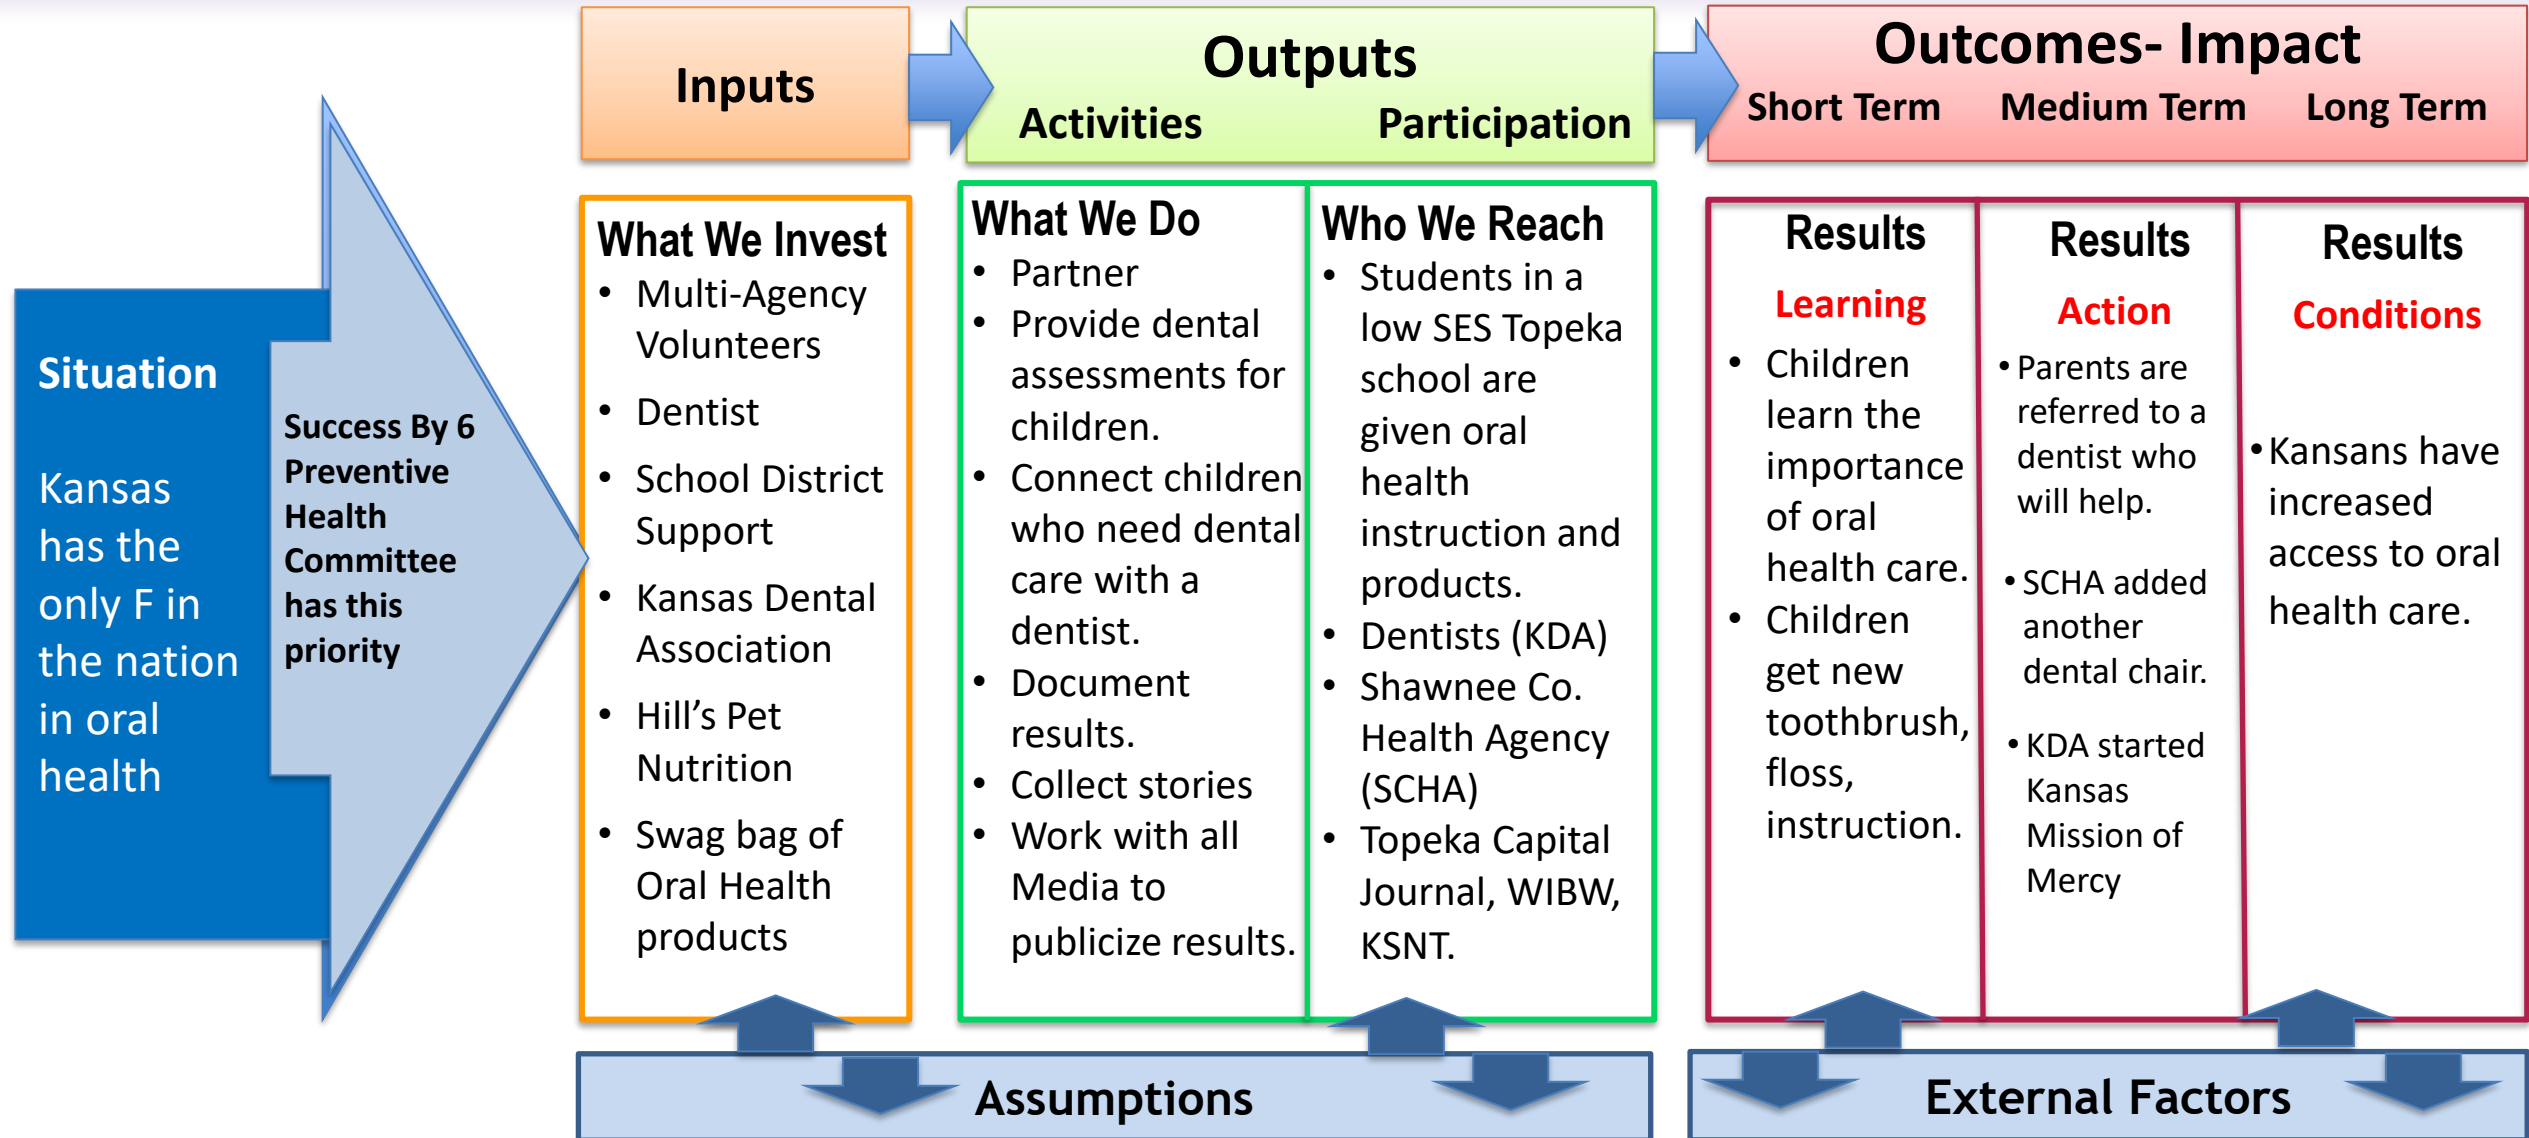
Inputs

Outputs
Activities Participation

Outcomes- Impact
Short Term Medium Term Long Term

Situation

Kansas has the only F in the nation in oral health

Success By 6 Preventive Health Committee has this priority

What We Invest
- Multi-Agency Volunteers
- Dentist
- School District Support
- Kansas Dental Association
- Hill's Pet Nutrition
- Swag bag of Oral Health products

What We Do
- Partner
- Provide dental assessments for children.
- Connect children who need dental care with a dentist.
- Document results.
- Collect stories
- Work with all Media to publicize results.

Who We Reach
- Students in a low SES Topeka school are given oral health instruction and products.
- Dentists (KDA)
- Shawnee Co. Health Agency (SCHA)
- Topeka Capital Journal, WIBW, KSNT.

Results
Learning
- Children learn the importance of oral health care.
- Children get new toothbrush, floss, instruction.

Results
Action
- Parents are referred to a dentist who will help.
- SCHA added another dental chair.
- KDA started Kansas Mission of Mercy

Results
Conditions
- Kansans have increased access to oral health care.

Assumptions

External Factors